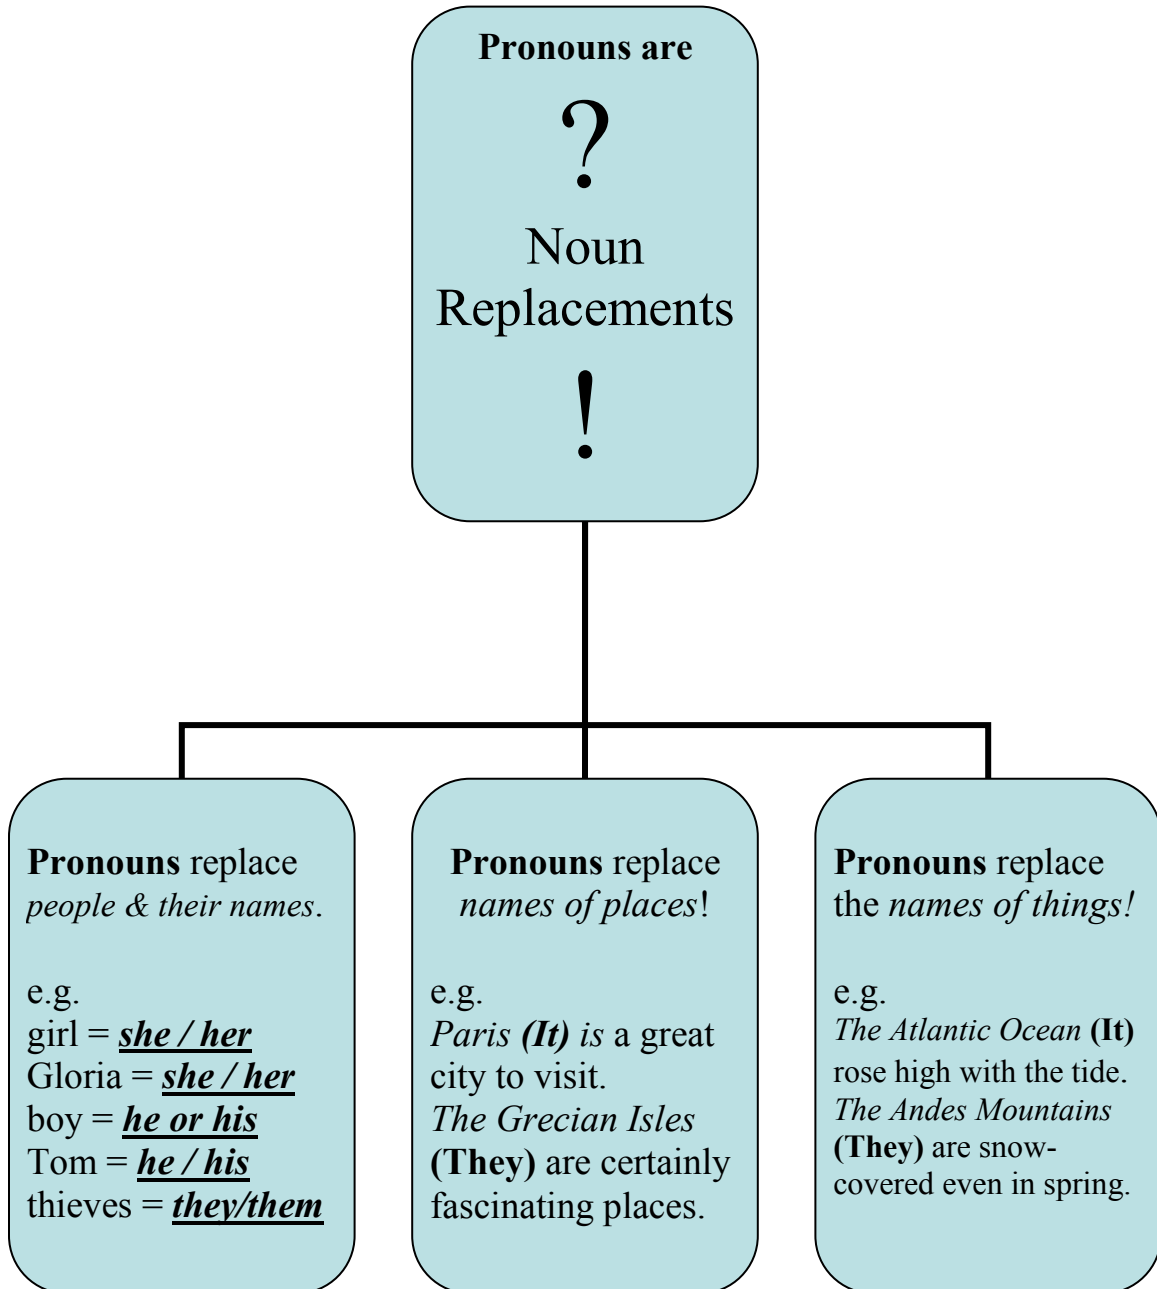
Pronouns are

?

Noun Replacements

!

Pronouns replace people & their names.

e.g.
girl = she / her
Gloria = she / her
boy = he or his
Tom = he / his
thieves = they/them

Pronouns replace names of places!

e.g.
Paris (It) is a great city to visit.
The Grecian Isles (They) are certainly fascinating places.

Pronouns replace the names of things!

e.g.
The Atlantic Ocean (It) rose high with the tide.
The Andes Mountains (They) are snow-covered even in spring.